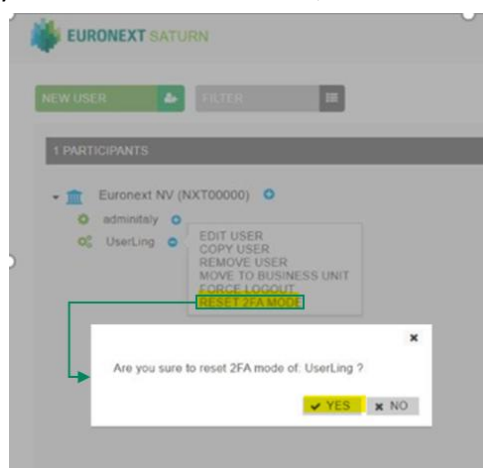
EURONEXT SATURN

NEW USER

FILTER

1 PARTICIPANTS

Euronext NV (NXT00000)

adminitaly

UserLing

EDIT USER
COPY USER
REMOVE USER
MOVE TO BUSINESS UNIT
FORCE LOGOUT
RESET 2FA MODE

×

Are you sure to reset 2FA mode of: UserLing ?

✔ YES

× NO